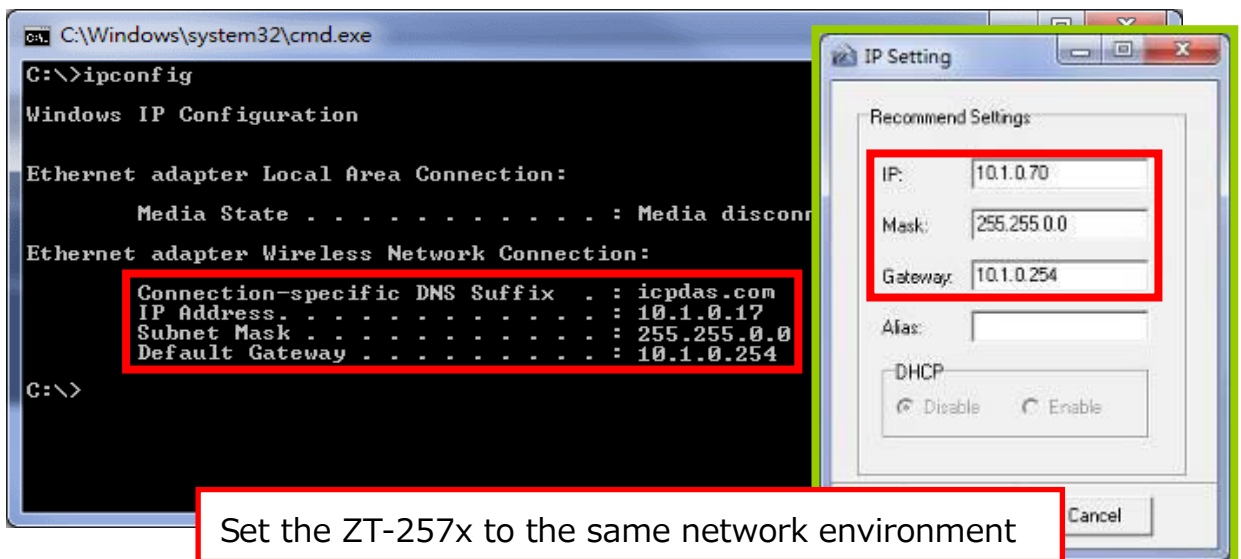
C:\Windows\system32\cmd.exe

C:\>ipconfig

Windows IP Configuration

Ethernet adapter Local Area Connection:

Media State . . . . . . . . . . . : Media disconn

Ethernet adapter Wireless Network Connection:

Connection-specific DNS Suffix . : icpdas.com
IP Address. . . . . . . . . . . . : 10.1.0.17
Subnet Mask . . . . . . . . . . . : 255.255.0.0
Default Gateway . . . . . . . . . : 10.1.0.254

C:\>

IP Setting

Recommend Settings

IP: 10.1.0.70

Mask: 255.255.0.0

Gateway: 10.1.0.254

Alias:

DHCP

Disable Enable

Cancel

Set the ZT-257x to the same network environment